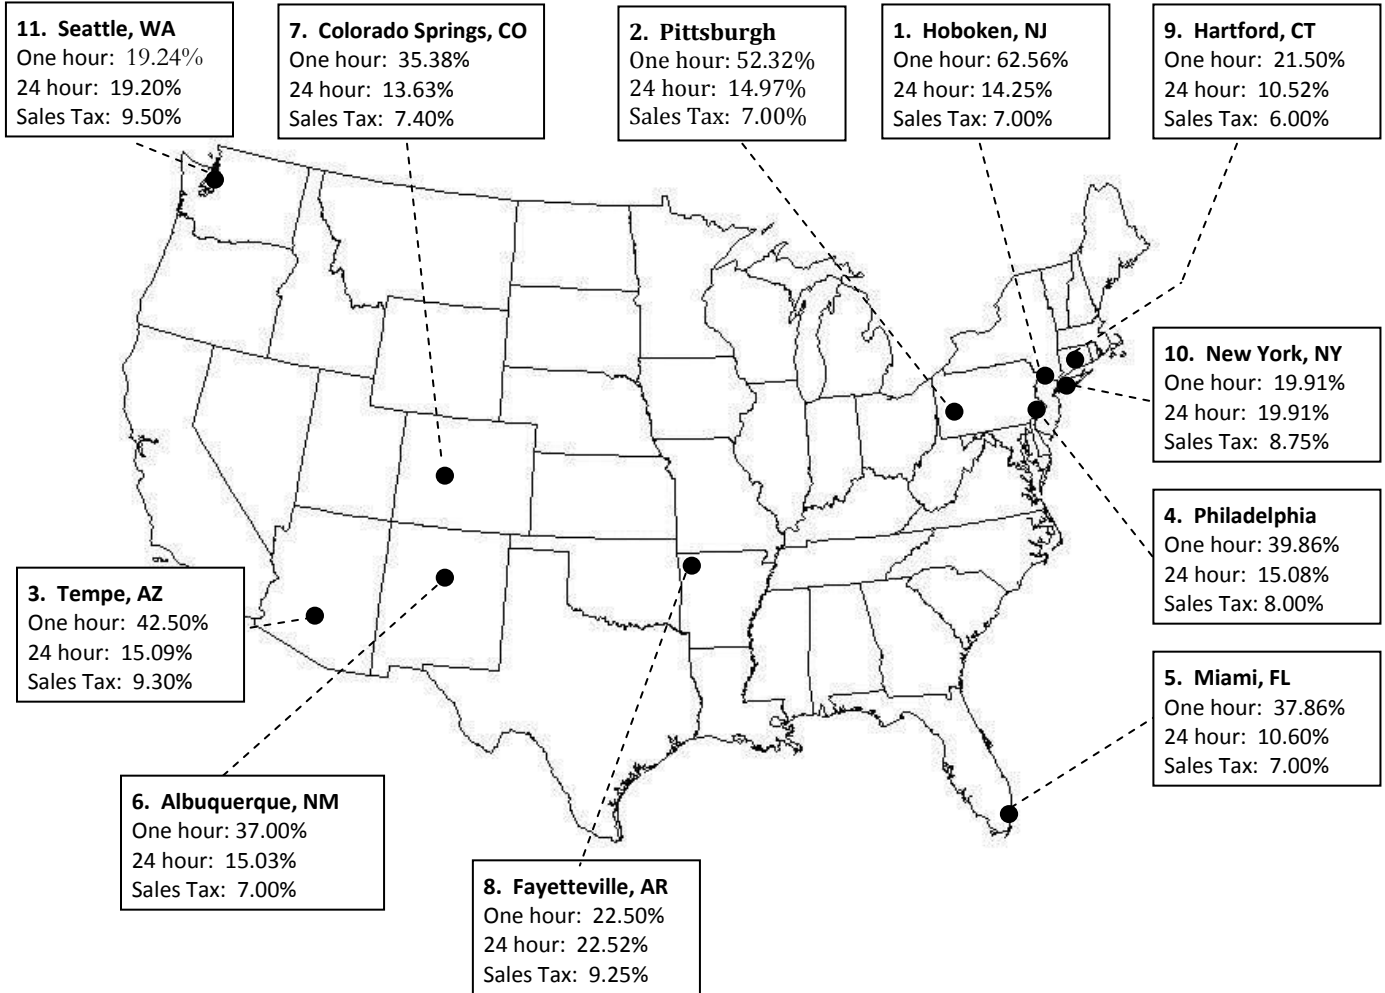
11. Seattle, WA
One hour: 19.24%
24 hour: 19.20%
Sales Tax: 9.50%

7. Colorado Springs, CO
One hour: 35.38%
24 hour: 13.63%
Sales Tax: 7.40%

2. Pittsburgh
One hour: 52.32%
24 hour: 14.97%
Sales Tax: 7.00%

1. Hoboken, NJ
One hour: 62.56%
24 hour: 14.25%
Sales Tax: 7.00%

9. Hartford, CT
One hour: 21.50%
24 hour: 10.52%
Sales Tax: 6.00%

10. New York, NY
One hour: 19.91%
24 hour: 19.91%
Sales Tax: 8.75%

4. Philadelphia
One hour: 39.86%
24 hour: 15.08%
Sales Tax: 8.00%

3. Tempe, AZ
One hour: 42.50%
24 hour: 15.09%
Sales Tax: 9.30%

5. Miami, FL
One hour: 37.86%
24 hour: 10.60%
Sales Tax: 7.00%

6. Albuquerque, NM
One hour: 37.00%
24 hour: 15.03%
Sales Tax: 7.00%

8. Fayetteville, AR
One hour: 22.50%
24 hour: 22.52%
Sales Tax: 9.25%